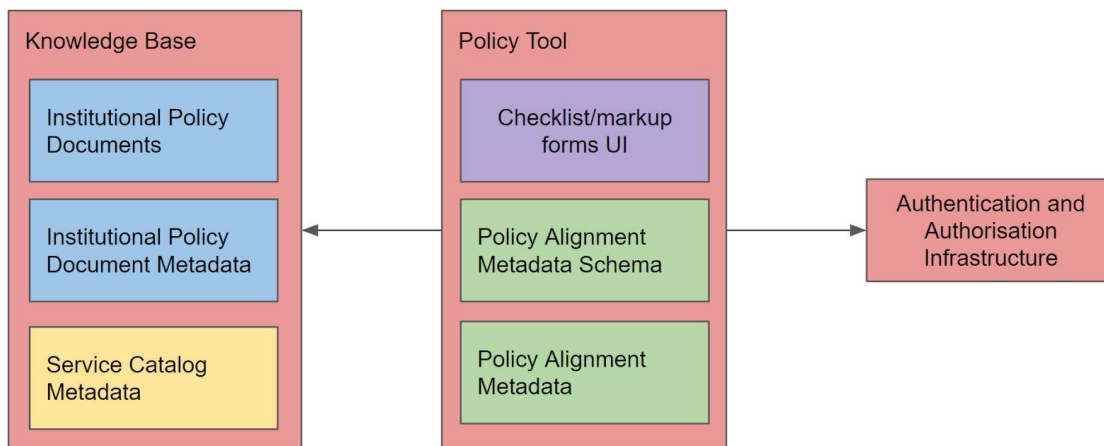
Knowledge Base

Institutional Policy Documents

Institutional Policy Document Metadata

Service Catalog Metadata

Policy Tool

Checklist/markup forms UI

Policy Alignment Metadata Schema

Policy Alignment Metadata

Authentication and Authorisation Infrastructure